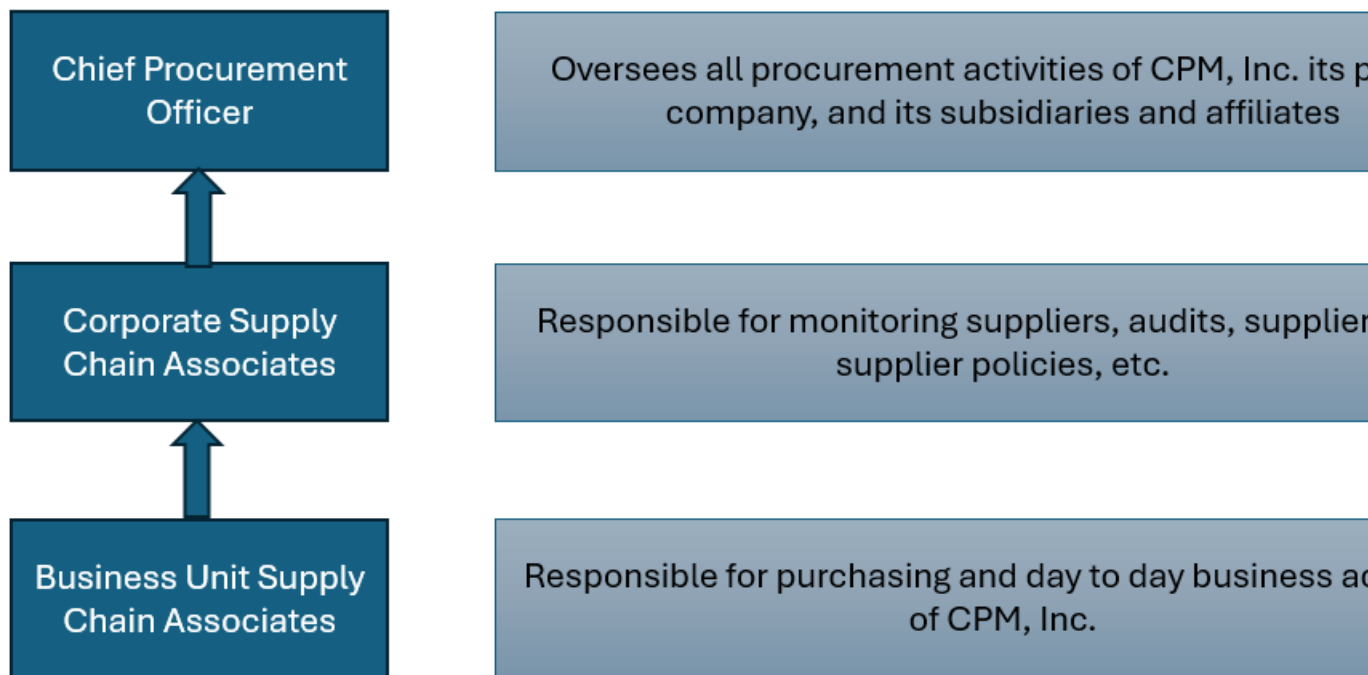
Chief Procurement Officer

Oversees all procurement activities of CPM, Inc. its p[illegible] company, and its subsidiaries and affiliates

Corporate Supply Chain Associates

Responsible for monitoring suppliers, audits, supplier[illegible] supplier policies, etc.

Business Unit Supply Chain Associates

Responsible for purchasing and day to day business ac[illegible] of CPM, Inc.